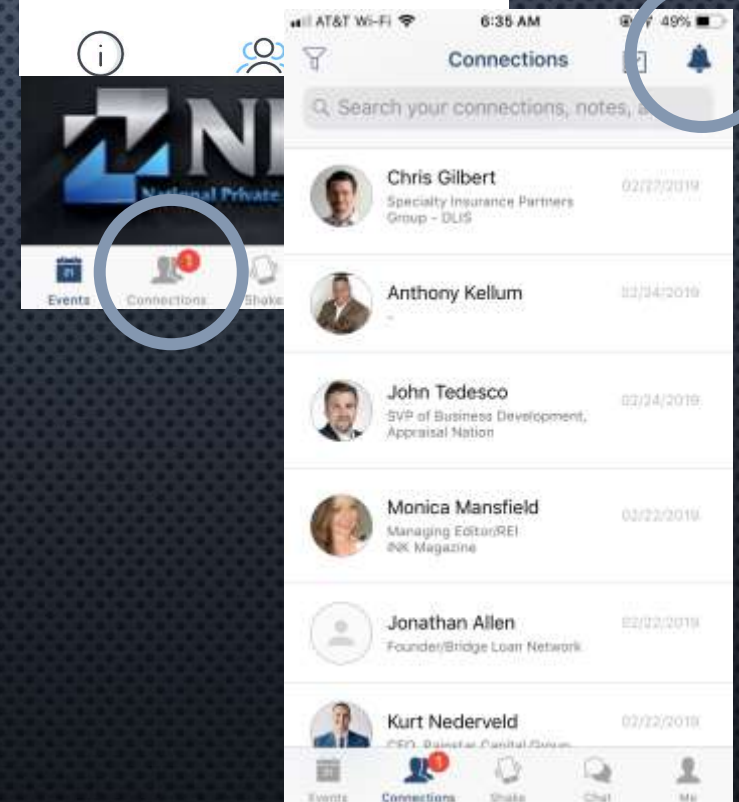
National Private

Events

Connections

Shake

AT&T Wi-Fi

6:35 AM

49%

Connections

Search your connections, notes, a

Chris Gilbert
Specialty Insurance Partners Group - DLIS
02/27/2019

Anthony Kellum
-
02/24/2019

John Tedesco
SVP of Business Development, Appraisal Nation
02/24/2019

Monica Mansfield
Managing Editor/REI INK Magazine
02/22/2019

Jonathan Allen
Founder/Bridge Loan Network
02/22/2019

Kurt Nederveld
CEO, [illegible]
02/22/2019

Events

Connections

Shake

Chat

Me